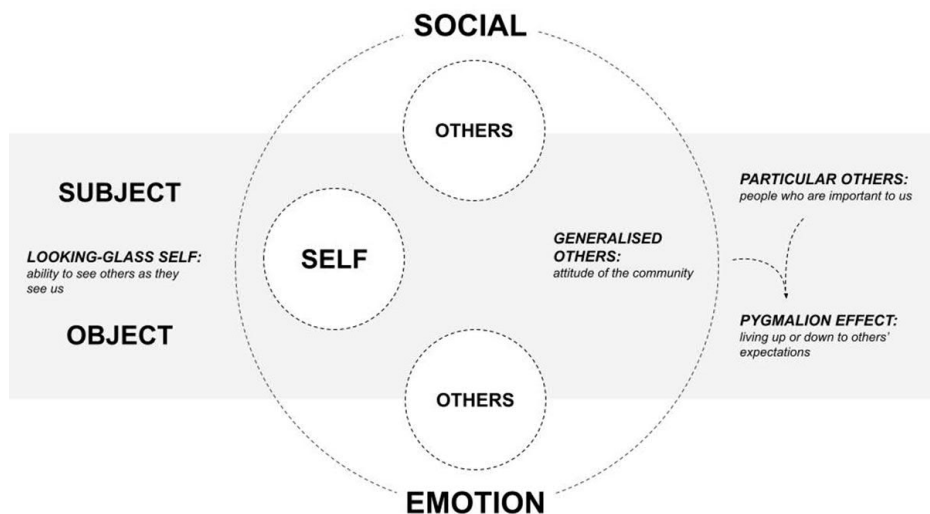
SOCIAL

OTHERS

SUBJECT

LOOKING-GLASS SELF: ability to see others as they see us

OBJECT

SELF

GENERALISED OTHERS: attitude of the community

PARTICULAR OTHERS: people who are important to us

PYGMALION EFFECT: living up or down to others' expectations

OTHERS

EMOTION